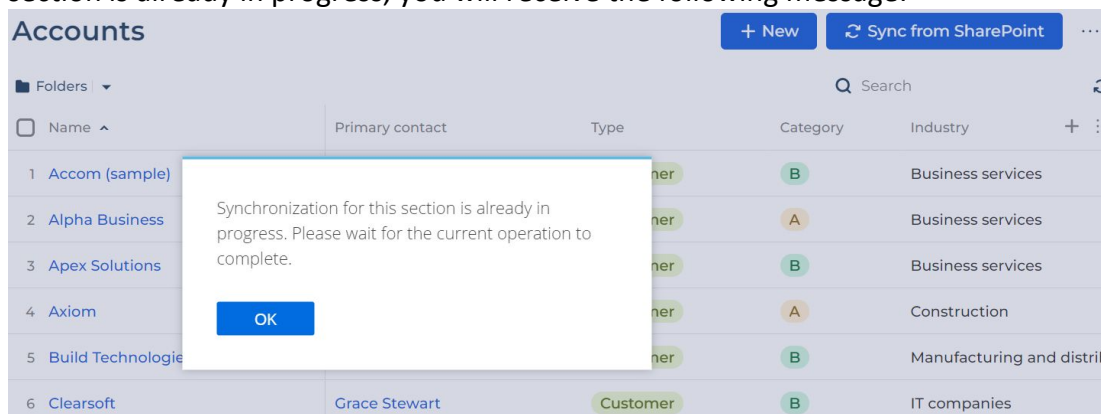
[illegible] you will receive the following message:

Accounts

+ New

Sync from SharePoint

Folders

Search

| | Name | Primary contact | Type | Category | Industry |
|---|---|---|---|---|---|
| 1 | Accom (sample) | | ner | B | Business services |
| 2 | Alpha Business | | ner | A | Business services |
| 3 | Apex Solutions | | ner | B | Business services |
| 4 | Axiom | | ner | A | Construction |
| 5 | Build Technologie | | ner | B | Manufacturing and distri |
| 6 | Clearsoft | Grace Stewart | Customer | B | IT companies |

Synchronization for this section is already in progress. Please wait for the current operation to complete.

OK